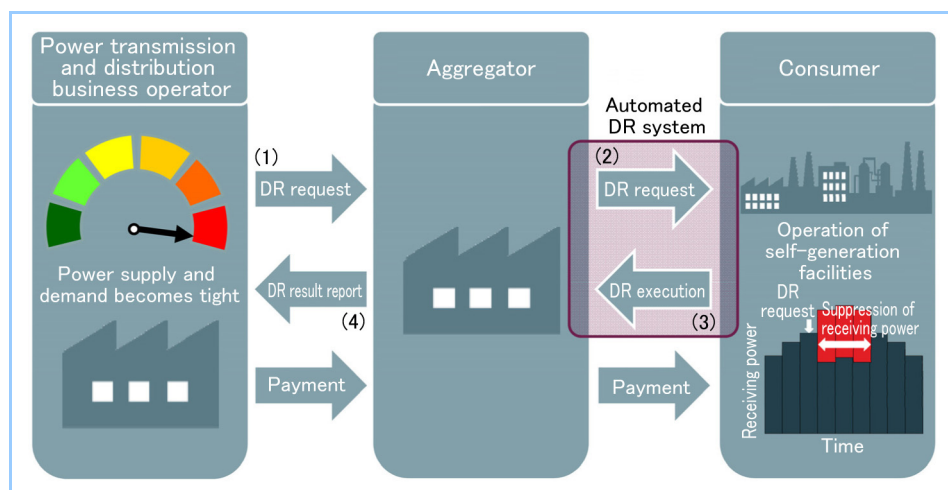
Power transmission and distribution business operator

Power supply and demand becomes tight

(1)
DR request

DR result report
(4)

Payment

Aggregator

Automated DR system

(2)
DR request

DR execution
(3)

Payment

Consumer

Operation of self-generation facilities

DR request

Suppression of receiving power

Receiving power

Time